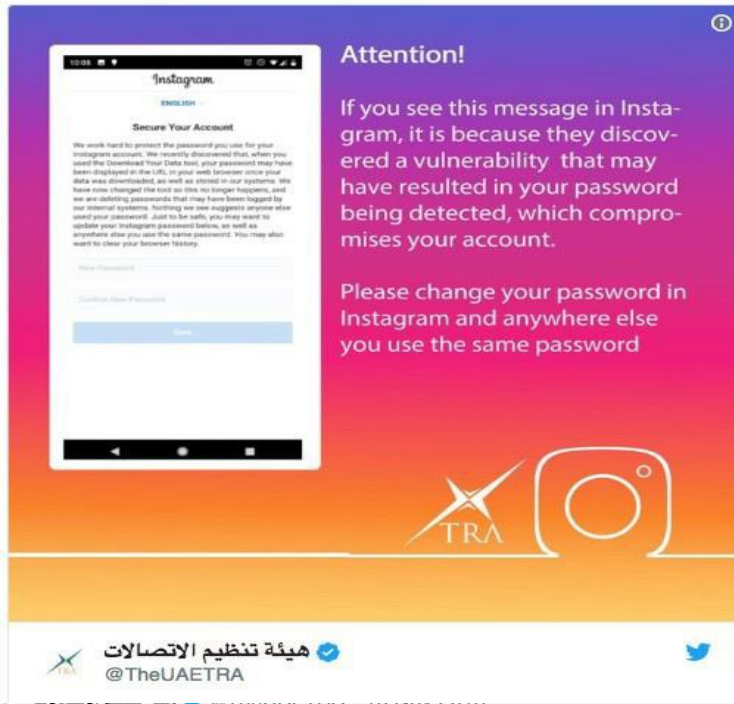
10:08

Instagram

ENGLISH

Secure Your Account

We work hard to protect the password you use for your Instagram account. We recently discovered that, when you used the Download Your Data tool, your password may have been displayed in the URL in your web browser once your data was downloaded, as well as stored in our systems. We have now changed the tool so this no longer happens, and we are deleting passwords that may have been logged by our internal systems. Nothing we see suggests anyone else used your password. Just to be safe, you may want to update your Instagram password below, as well as anywhere else you use the same password. You may also want to clear your browser history.

New Password

Confirm New Password

Save

Attention!

If you see this message in Instagram, it is because they discovered a vulnerability that may have resulted in your password being detected, which compromises your account.

Please change your password in Instagram and anywhere else you use the same password

TRA

هيئة تنظيم الاتصالات
@TheUAETRA